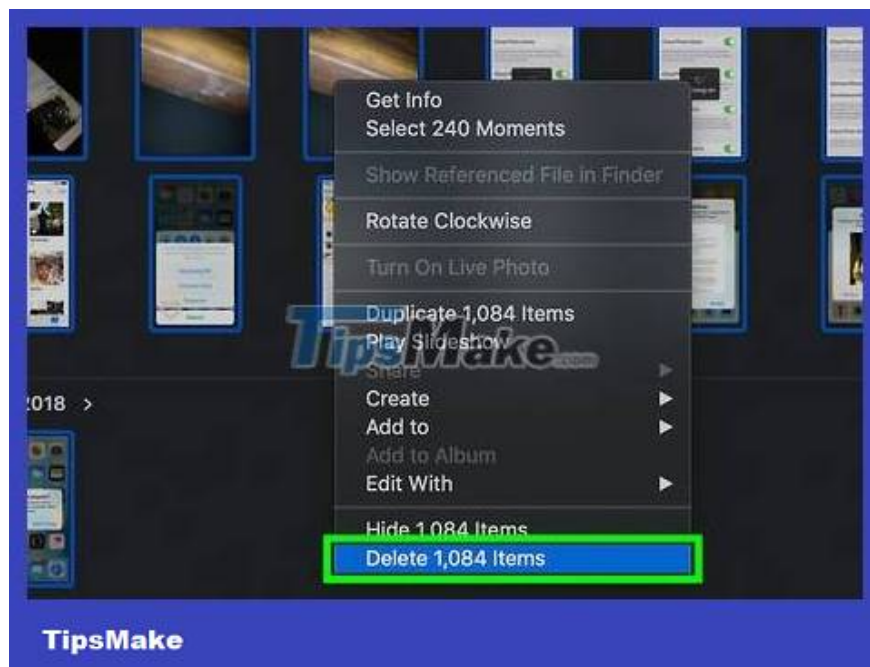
Get Info
Select 240 Moments

Show Referenced File in Finder

Rotate Clockwise

Turn On Live Photo

Duplicate 1,084 Items
Play Slideshow

TipsMake.com

Share
Create
Add to
Add to Album
Edit With

Hide 1,084 Items
Delete 1,084 Items

2018 >

TipsMake